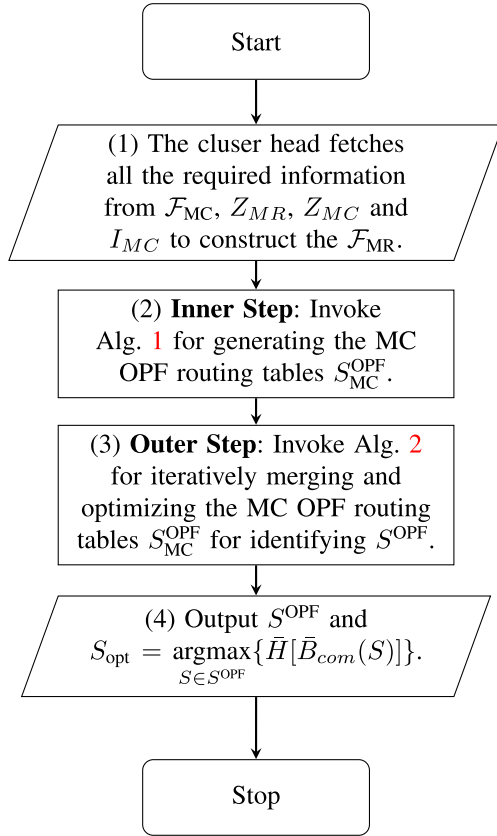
Start

(1) The cluser head fetches all the required information from $\mathcal{F}_{\text{MC}}$, $Z_{MR}$, $Z_{MC}$ and $I_{MC}$ to construct the $\mathcal{F}_{\text{MR}}$.

(2) **Inner Step**: Invoke Alg. 1 for generating the MC OPF routing tables $S_{\text{MC}}^{\text{OPF}}$.

(3) **Outer Step**: Invoke Alg. 2 for iteratively merging and optimizing the MC OPF routing tables $S_{\text{MC}}^{\text{OPF}}$ for identifying $S^{\text{OPF}}$.

(4) Output $S^{\text{OPF}}$ and $S_{\text{opt}} = \underset{S \in S^{\text{OPF}}}{\text{argmax}}\{\bar{H}[\bar{B}_{com}(S)]\}$.

Stop